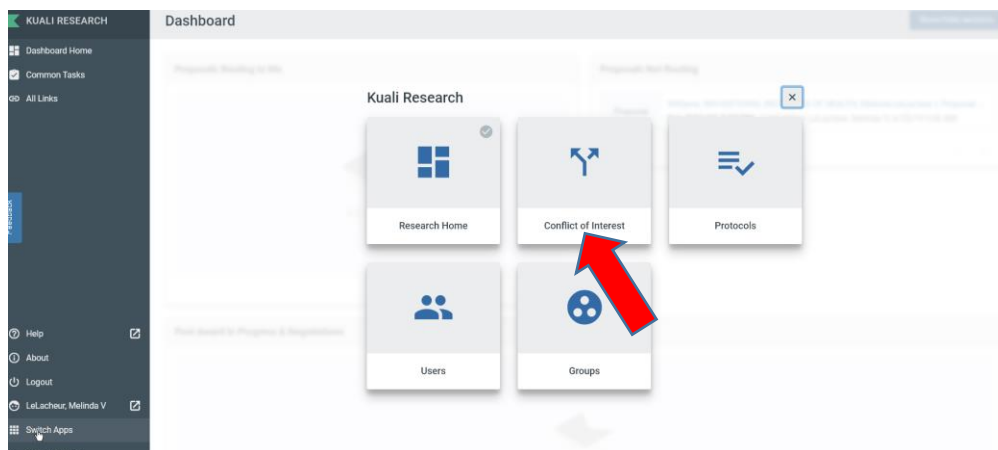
KUALI RESEARCH

Dashboard Home

Common Tasks

All Links

Feedback

Help

About

Logout

LeLacheur, Melinda V

Switch Apps

Dashboard

Proposals Needing to Me

Proposals Not Routing

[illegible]

Post Award In Progress & Negotiations

Kuali Research

×

Research Home

Conflict of Interest

Protocols

Users

Groups